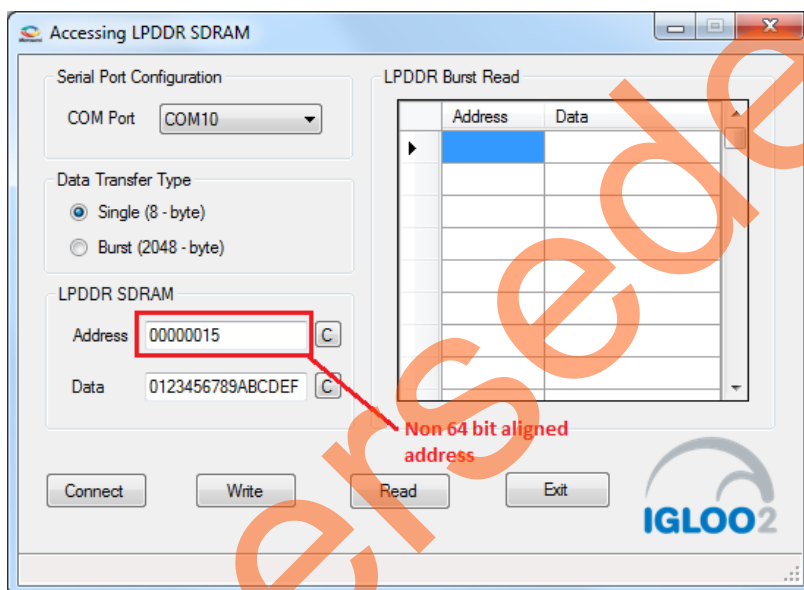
Accessing LPDDR SDRAM

Serial Port Configuration

COM Port COM10

Data Transfer Type

Single (8 - byte)

Burst (2048 - byte)

LPDDR SDRAM

Address 00000015 C

Data 0123456789ABCDEF C

LPDDR Burst Read

| Address | Data |
|---|---|
| | |
| | |
| | |
| | |
| | |
| | |
| | |
| | |

Non 64 bit aligned address

Connect Write Read Exit

IGLOO2

ersede